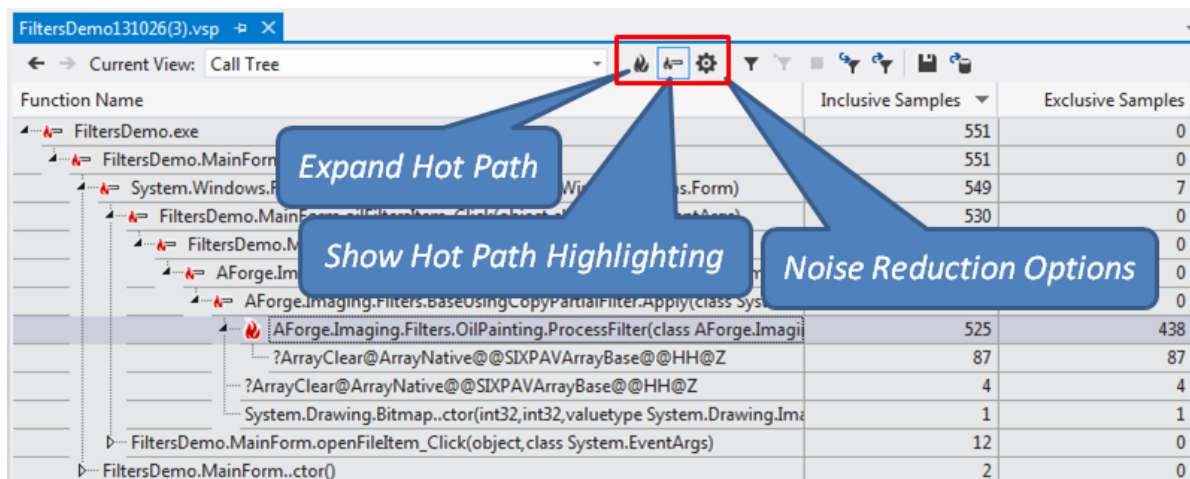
FiltersDemo131026(3).vsp ⊣ ✕

← → Current View: Call Tree

| Function Name | Inclusive Samples | Exclusive Samples |
|---|---|---|
| FiltersDemo.exe | 551 | 0 |
| FiltersDemo.MainForm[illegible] | 551 | 0 |
| System.Windows.F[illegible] Wi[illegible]s.Form) | 549 | 7 |
| FiltersDemo.MainFo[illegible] | 530 | 0 |
| FiltersDemo.M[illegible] | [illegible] | 0 |
| AForge.Ima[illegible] | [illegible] | 0 |
| AForge.Imaging.Filters.BaseUsingCopyPartialFilter.Apply(class Sys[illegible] | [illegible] | 0 |
| AForge.Imaging.Filters.OilPainting.ProcessFilter(class AForge.Imagi | 525 | 438 |
| ?ArrayClear@ArrayNative@@SIXPAVArrayBase@@HH@Z | 87 | 87 |
| ?ArrayClear@ArrayNative@@SIXPAVArrayBase@@HH@Z | 4 | 4 |
| System.Drawing.Bitmap..ctor(int32,int32,valuetype System.Drawing.Ima | 1 | 1 |
| FiltersDemo.MainForm.openFileItem_Click(object,class System.EventArgs) | 12 | 0 |
| FiltersDemo.MainForm..ctor() | 2 | 0 |

Expand Hot Path

Show Hot Path Highlighting

Noise Reduction Options